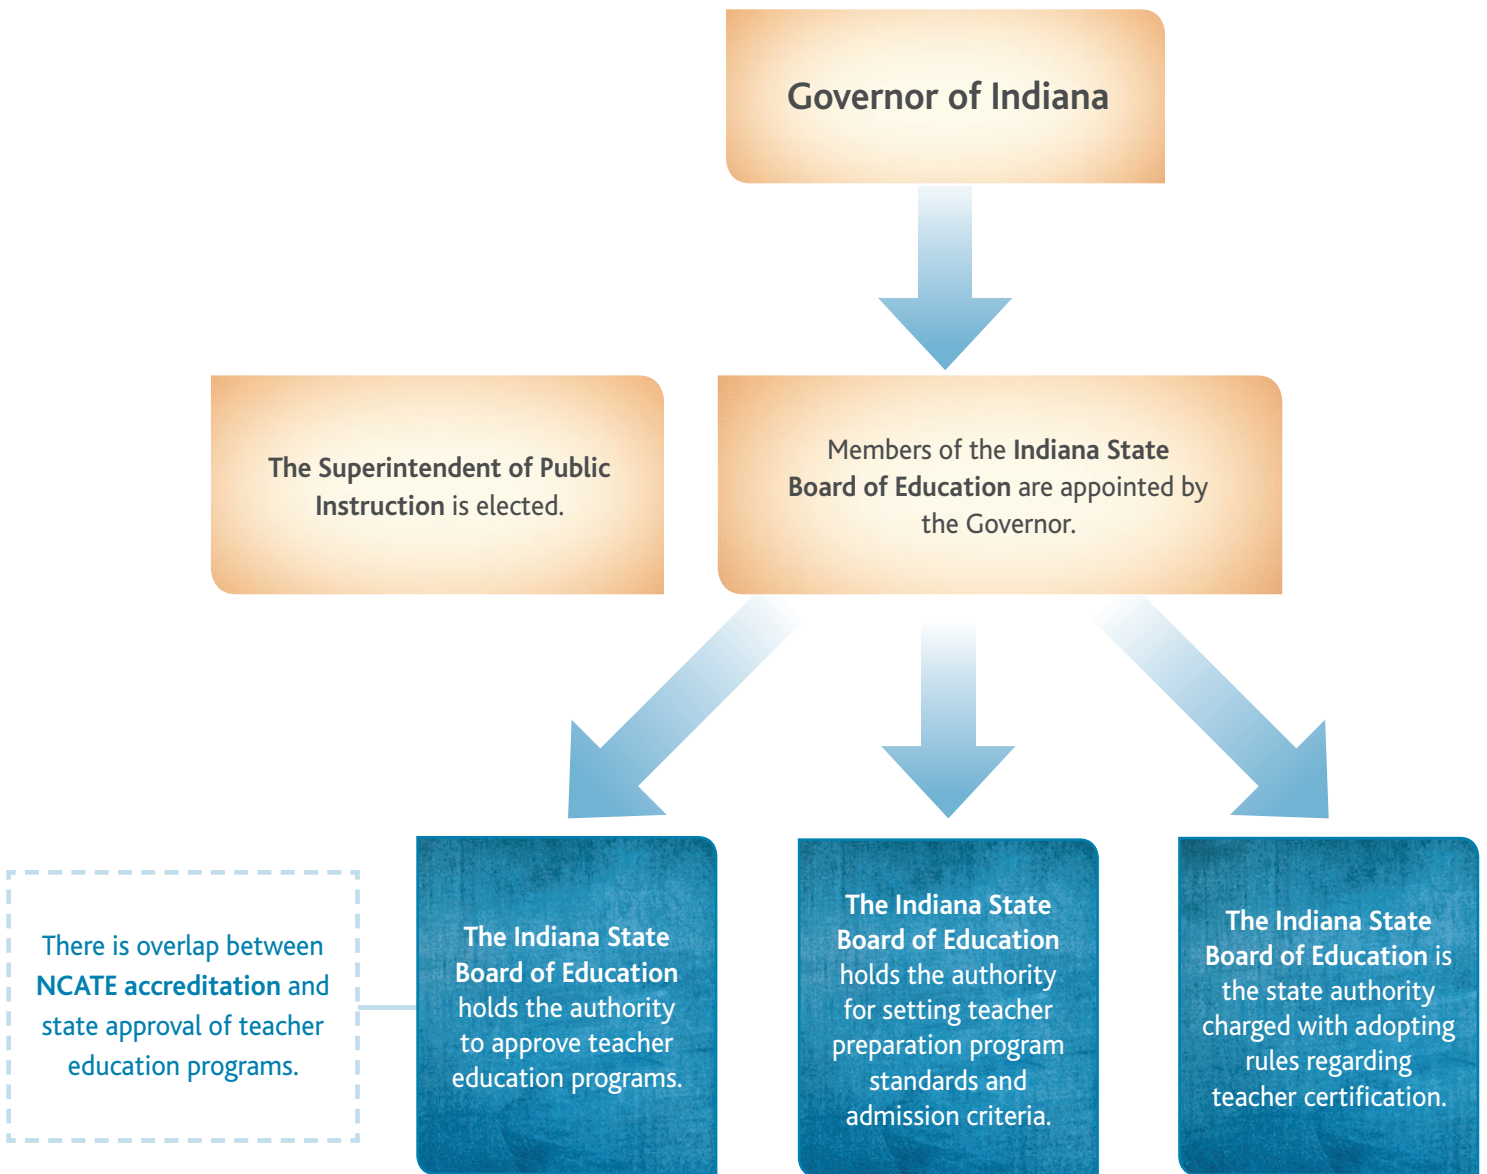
Governor of Indiana

The Superintendent of Public Instruction is elected.

Members of the Indiana State Board of Education are appointed by the Governor.

There is overlap between NCATE accreditation and state approval of teacher education programs.

The Indiana State Board of Education holds the authority to approve teacher education programs.

The Indiana State Board of Education holds the authority for setting teacher preparation program standards and admission criteria.

The Indiana State Board of Education is the state authority charged with adopting rules regarding teacher certification.